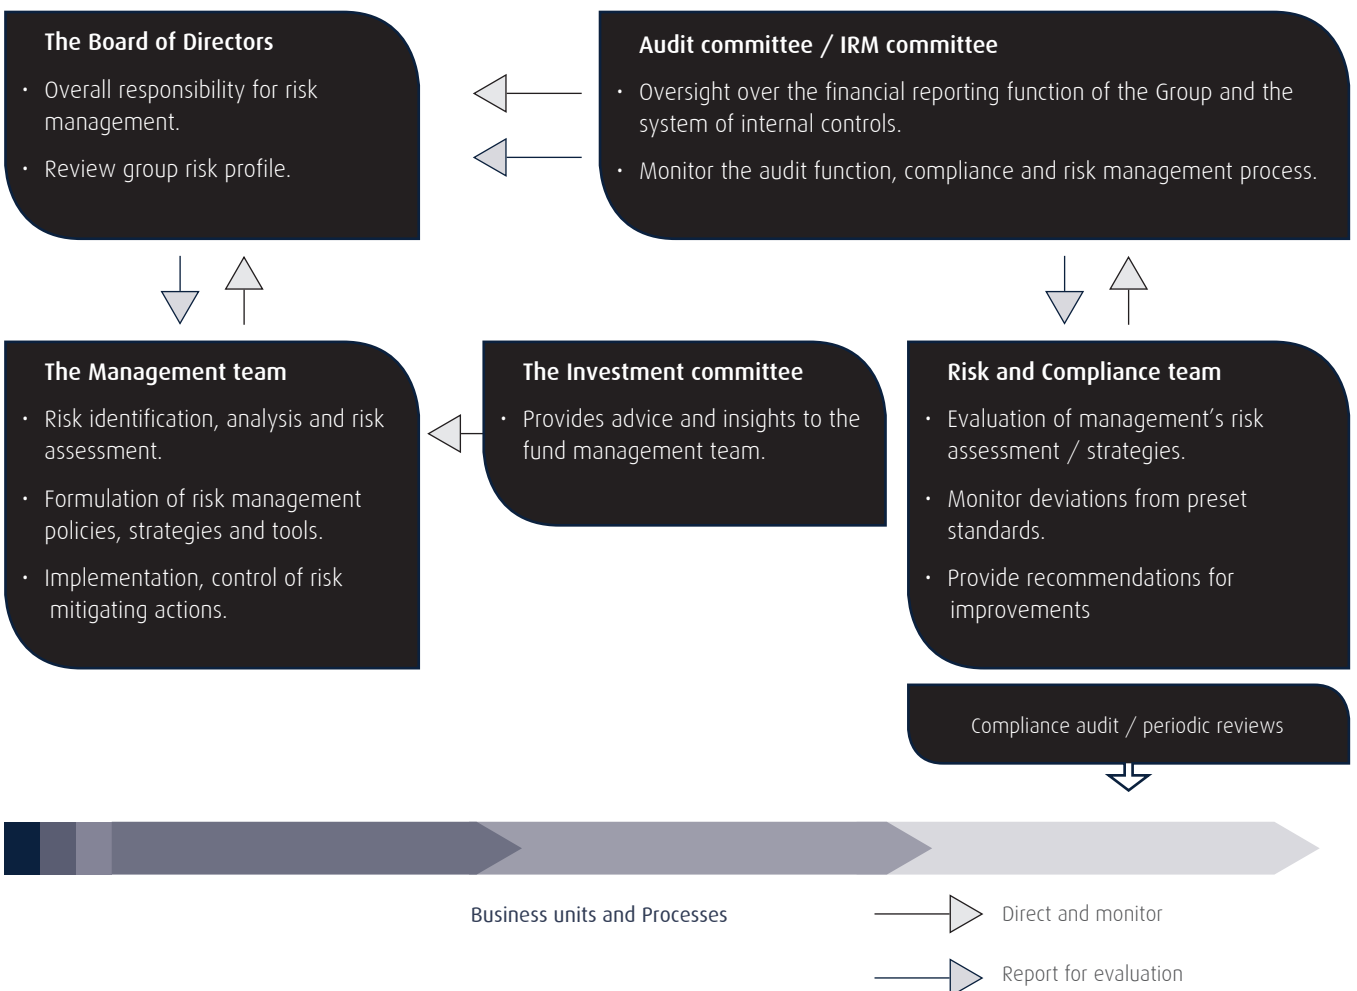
The Board of Directors

- Overall responsibility for risk management.
- Review group risk profile.

Audit committee / IRM committee

- Oversight over the financial reporting function of the Group and the system of internal controls.
- Monitor the audit function, compliance and risk management process.

The Management team

- Risk identification, analysis and risk assessment.
- Formulation of risk management policies, strategies and tools.
- Implementation, control of risk mitigating actions.

The Investment committee

- Provides advice and insights to the fund management team.

Risk and Compliance team

- Evaluation of management's risk assessment / strategies.
- Monitor deviations from preset standards.
- Provide recommendations for improvements

Compliance audit / periodic reviews

Business units and Processes

Direct and monitor

Report for evaluation